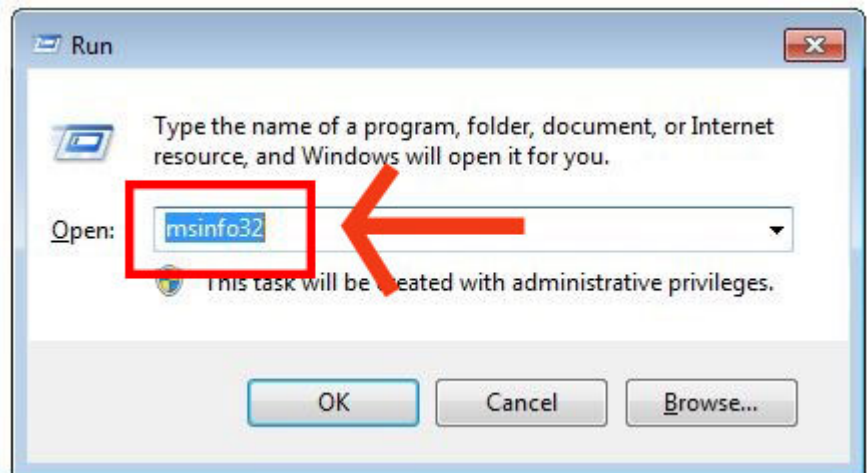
Run

Type the name of a program, folder, document, or Internet resource, and Windows will open it for you.

Open: msinfo32

This task will be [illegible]eated with administrative privileges.

OK

Cancel

Browse...